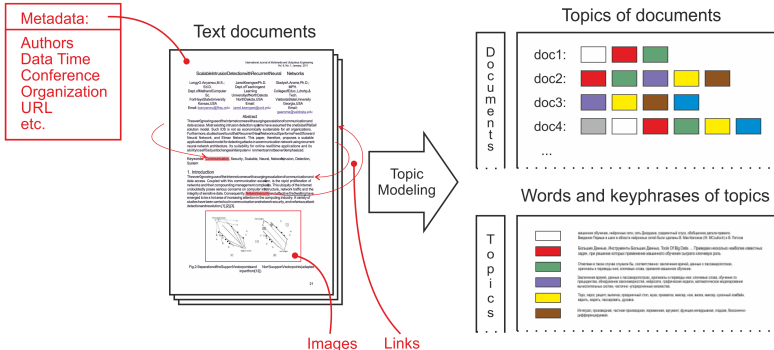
Metadata:

Authors
Data Time
Conference
Organization
URL
etc.

Text documents

ScalableIntrusionDetectionwithRecurrentNeural Networks

Abstract

Keywords:

1. Introduction

Fig.2 SeparationoftheSupportVectorsinstead

21

Images

Links

Topic Modeling

Topics of documents

Documents

doc1:

doc2:

doc3:

doc4:

...

Words and keyphrases of topics

Topics